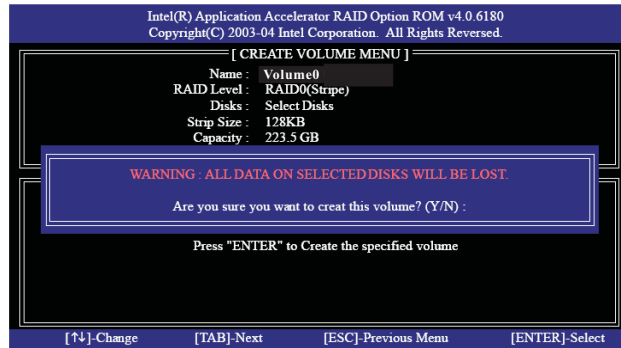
Intel(R) Application Accelerator RAID Option ROM v4.0.6180
Copyright(C) 2003-04 Intel Corporation. All Rights Reversed.

[ CREATE VOLUME MENU ]

Name : Volume0
RAID Level : RAID0(Stripe)
Disks : Select Disks
Strip Size : 128KB
Capacity : 223.5 GB

WARNING : ALL DATA ON SELECTED DISKS WILL BE LOST.

Are you sure you want to creat this volume? (Y/N) :

Press "ENTER" to Create the specified volume

[↑↓]-Change [TAB]-Next [ESC]-Previous Menu [ENTER]-Select